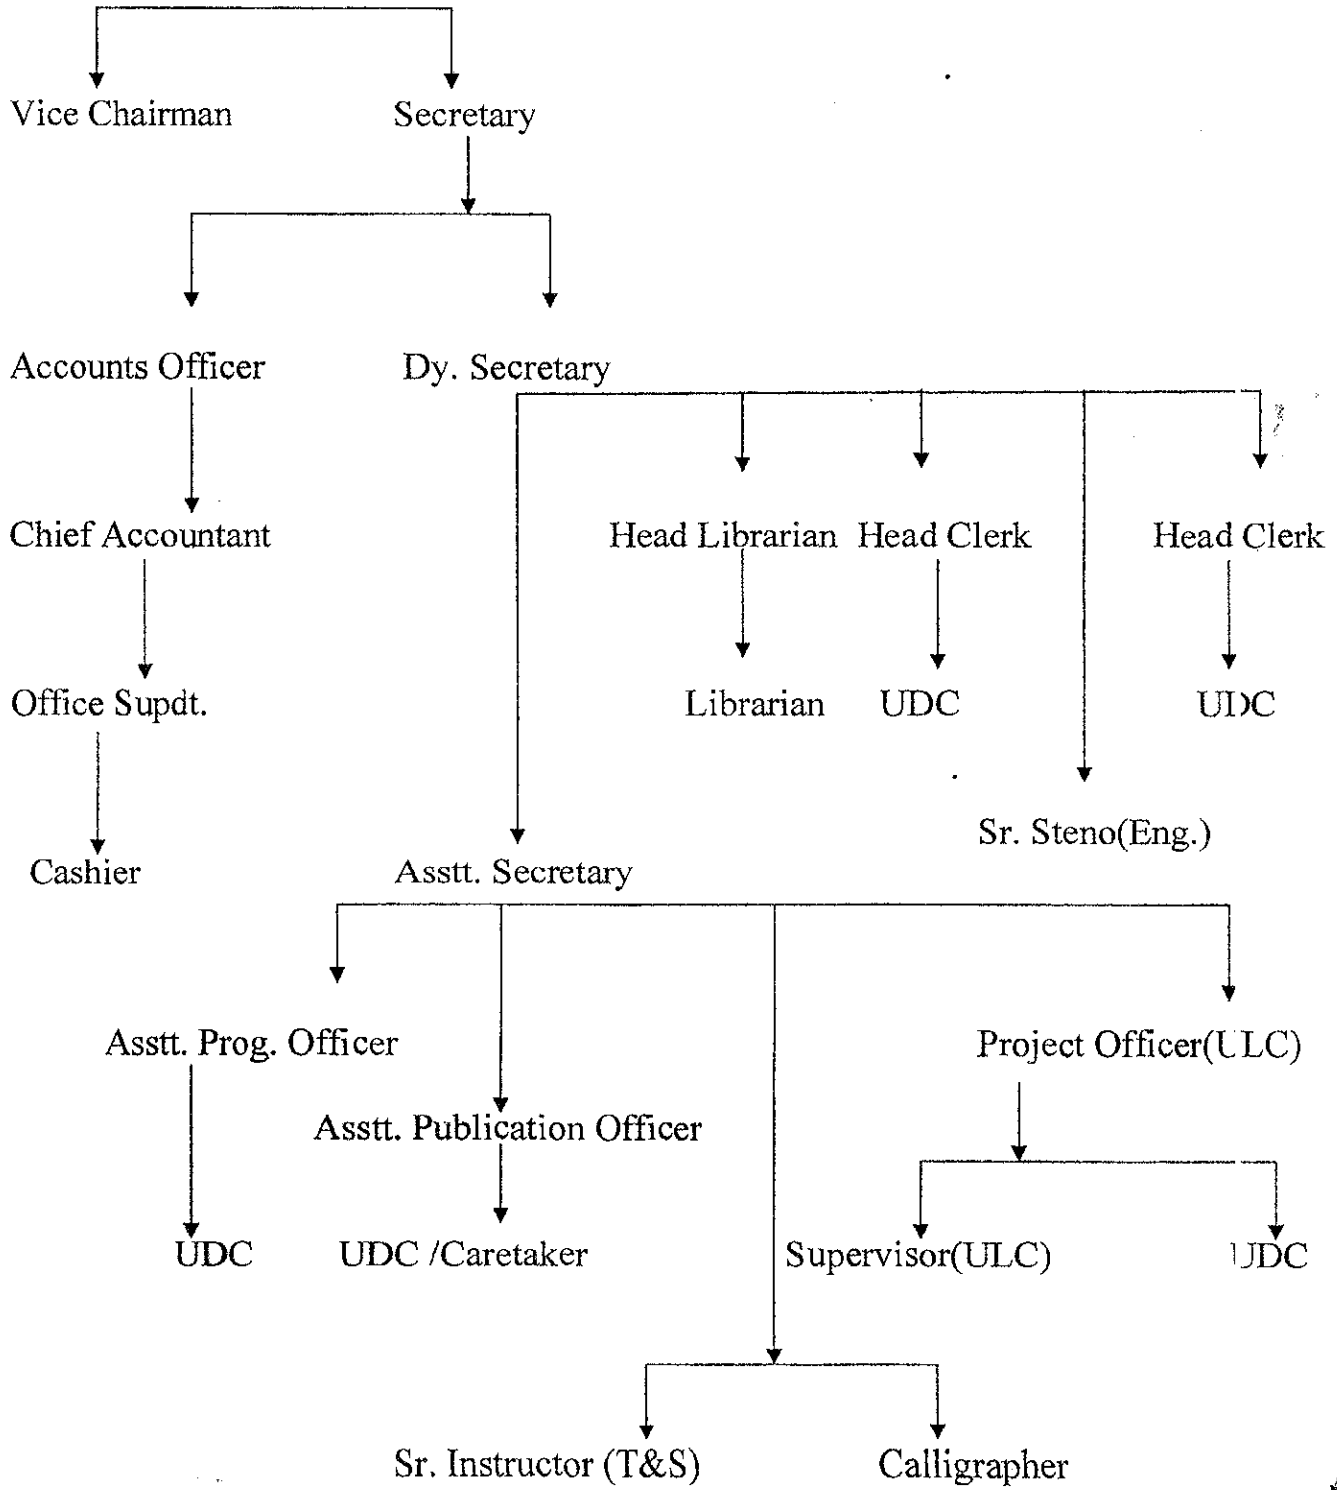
Vice Chairman

Secretary

Accounts Officer

Dy. Secretary

Chief Accountant

Head Librarian

Head Clerk

Head Clerk

Office Supdt.

Librarian

UDC

UDC

Sr. Steno(Eng.)

Cashier

Asstt. Secretary

Asstt. Prog. Officer

Project Officer(ULC)

Asstt. Publication Officer

UDC

UDC /Caretaker

Supervisor(ULC)

UDC

Sr. Instructor (T&S)

Calligrapher